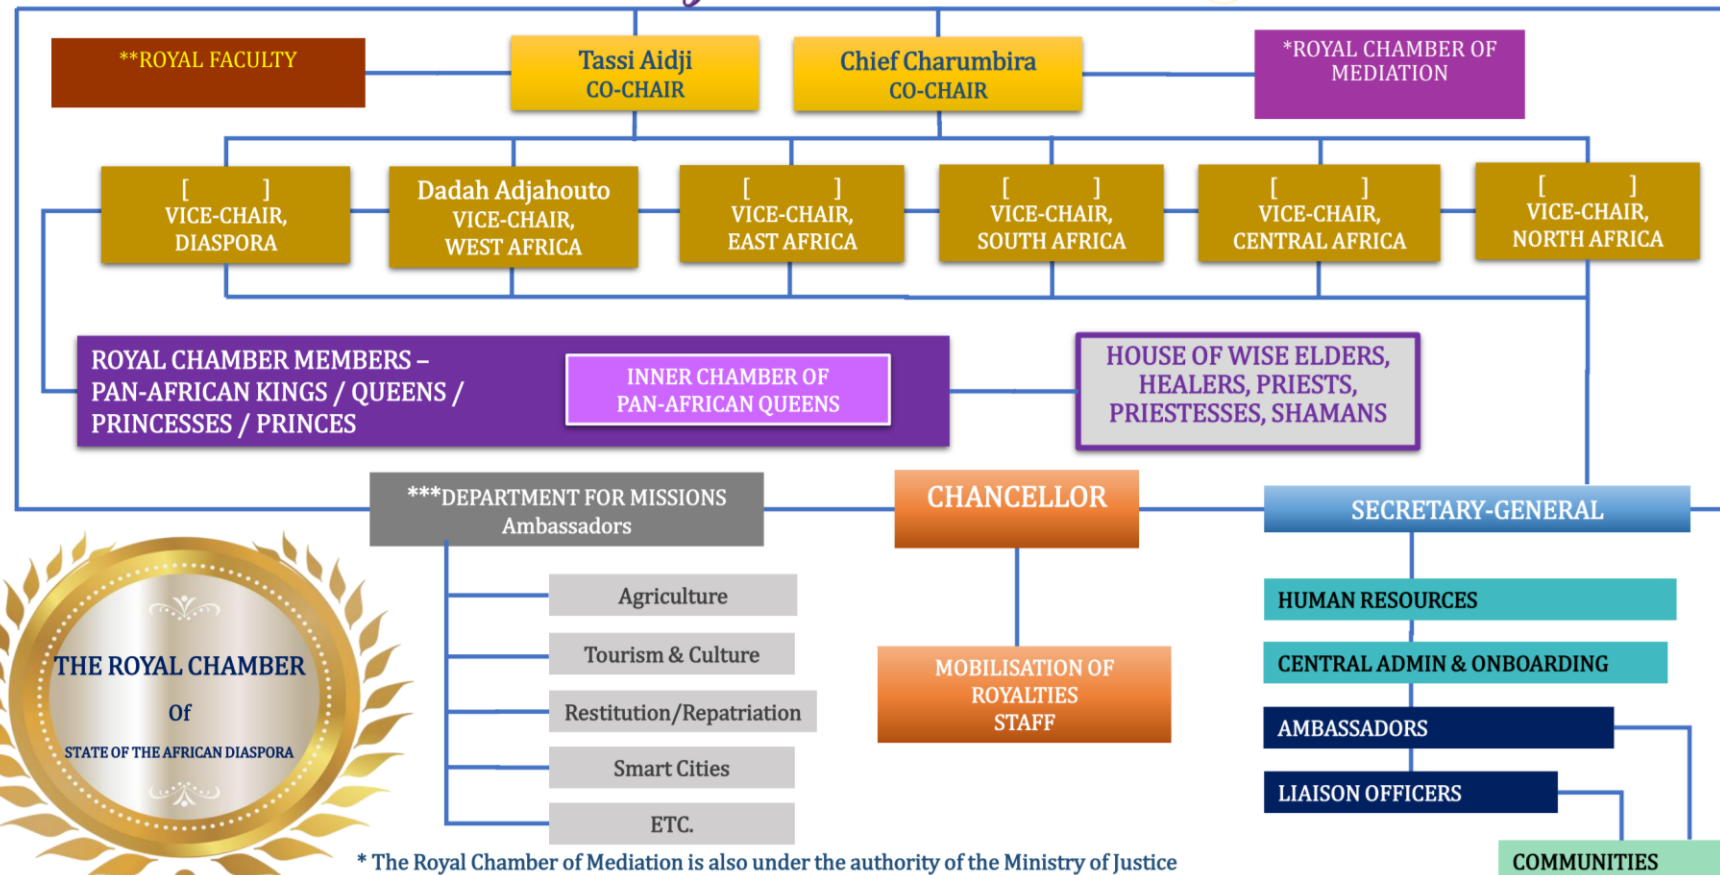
**ROYAL FACULTY

Tassi Aidji
CO-CHAIR

Chief Charumbira
CO-CHAIR

*ROYAL CHAMBER OF MEDIATION

[ ]
VICE-CHAIR,
DIASPORA

Dadah Adjahouto
VICE-CHAIR,
WEST AFRICA

[ ]
VICE-CHAIR,
EAST AFRICA

[ ]
VICE-CHAIR,
SOUTH AFRICA

[ ]
VICE-CHAIR,
CENTRAL AFRICA

[ ]
VICE-CHAIR,
NORTH AFRICA

ROYAL CHAMBER MEMBERS – PAN-AFRICAN KINGS / QUEENS / PRINCESSES / PRINCES

INNER CHAMBER OF PAN-AFRICAN QUEENS

HOUSE OF WISE ELDERS, HEALERS, PRIESTS, PRIESTESSES, SHAMANS

***DEPARTMENT FOR MISSIONS
Ambassadors

CHANCELLOR

SECRETARY-GENERAL

Agriculture

Tourism & Culture

Restitution/Repatriation

Smart Cities

ETC.

MOBILISATION OF ROYALTIES STAFF

HUMAN RESOURCES

CENTRAL ADMIN & ONBOARDING

AMBASSADORS

LIAISON OFFICERS

COMMUNITIES

THE ROYAL CHAMBER
Of
STATE OF THE AFRICAN DIASPORA

* The Royal Chamber of Mediation is also under the authority of the Ministry of Justice